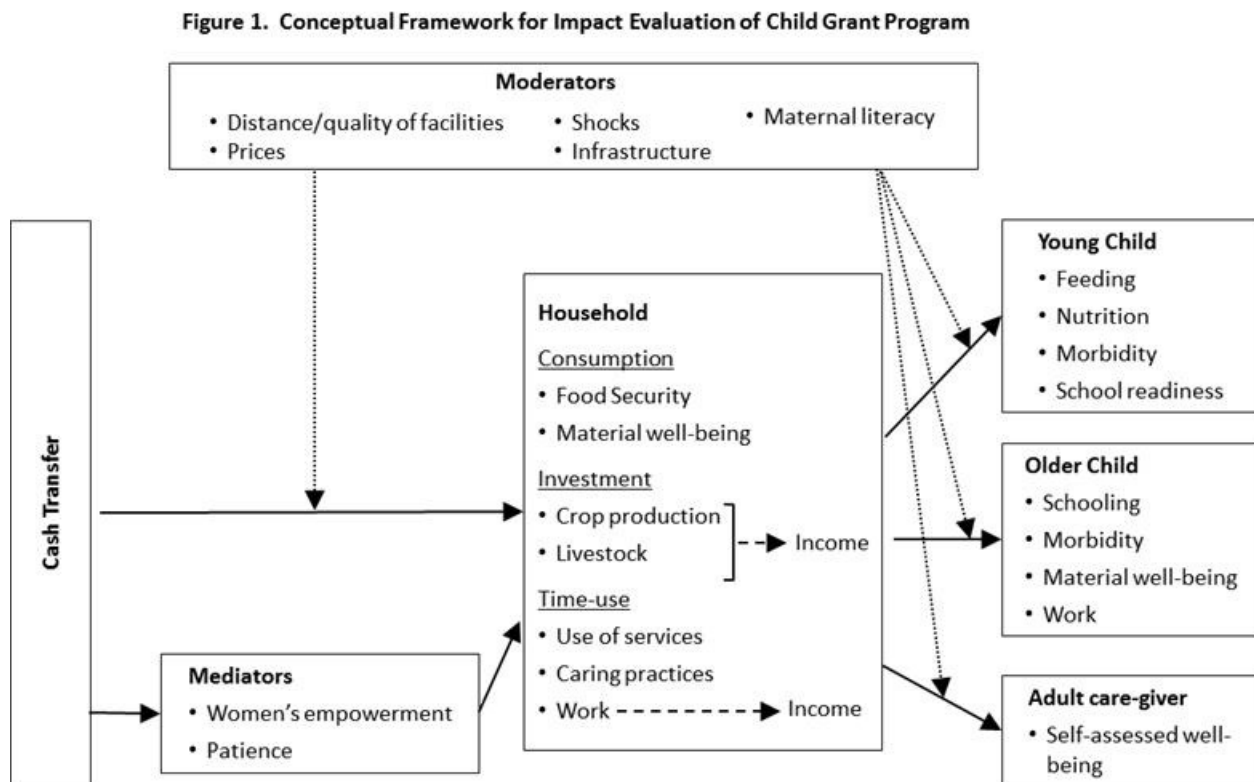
Figure 1. Conceptual Framework for Impact Evaluation of Child Grant Program

Moderators
• Distance/quality of facilities
• Prices
• Shocks
• Infrastructure
• Maternal literacy

Cash Transfer

Household
Consumption
• Food Security
• Material well-being
Investment
• Crop production
• Livestock
Income
Time-use
• Use of services
• Caring practices
• Work
Income

Mediators
• Women's empowerment
• Patience

Young Child
• Feeding
• Nutrition
• Morbidity
• School readiness

Older Child
• Schooling
• Morbidity
• Material well-being
• Work

Adult care-giver
• Self-assessed well-being